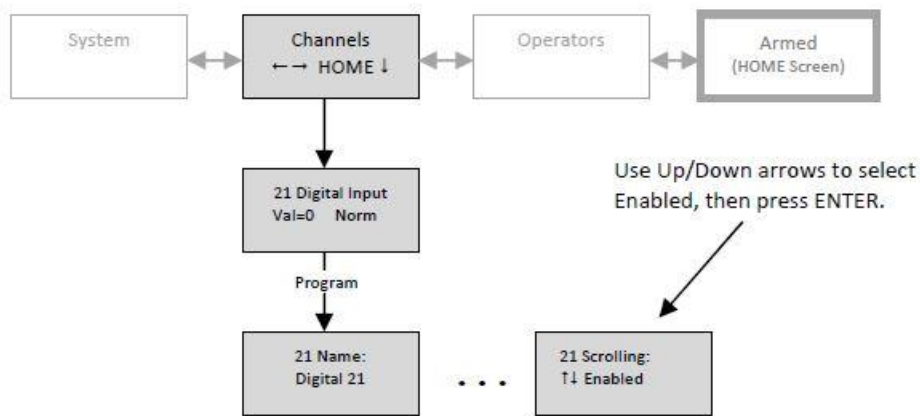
System

Channels
←→ HOME ↓

Operators

Armed
(HOME Screen)

Use Up/Down arrows to select Enabled, then press ENTER.

21 Digital Input
Val=0 Norm

Program

21 Name:
Digital 21

. . .

21 Scrolling:
↑↓ Enabled